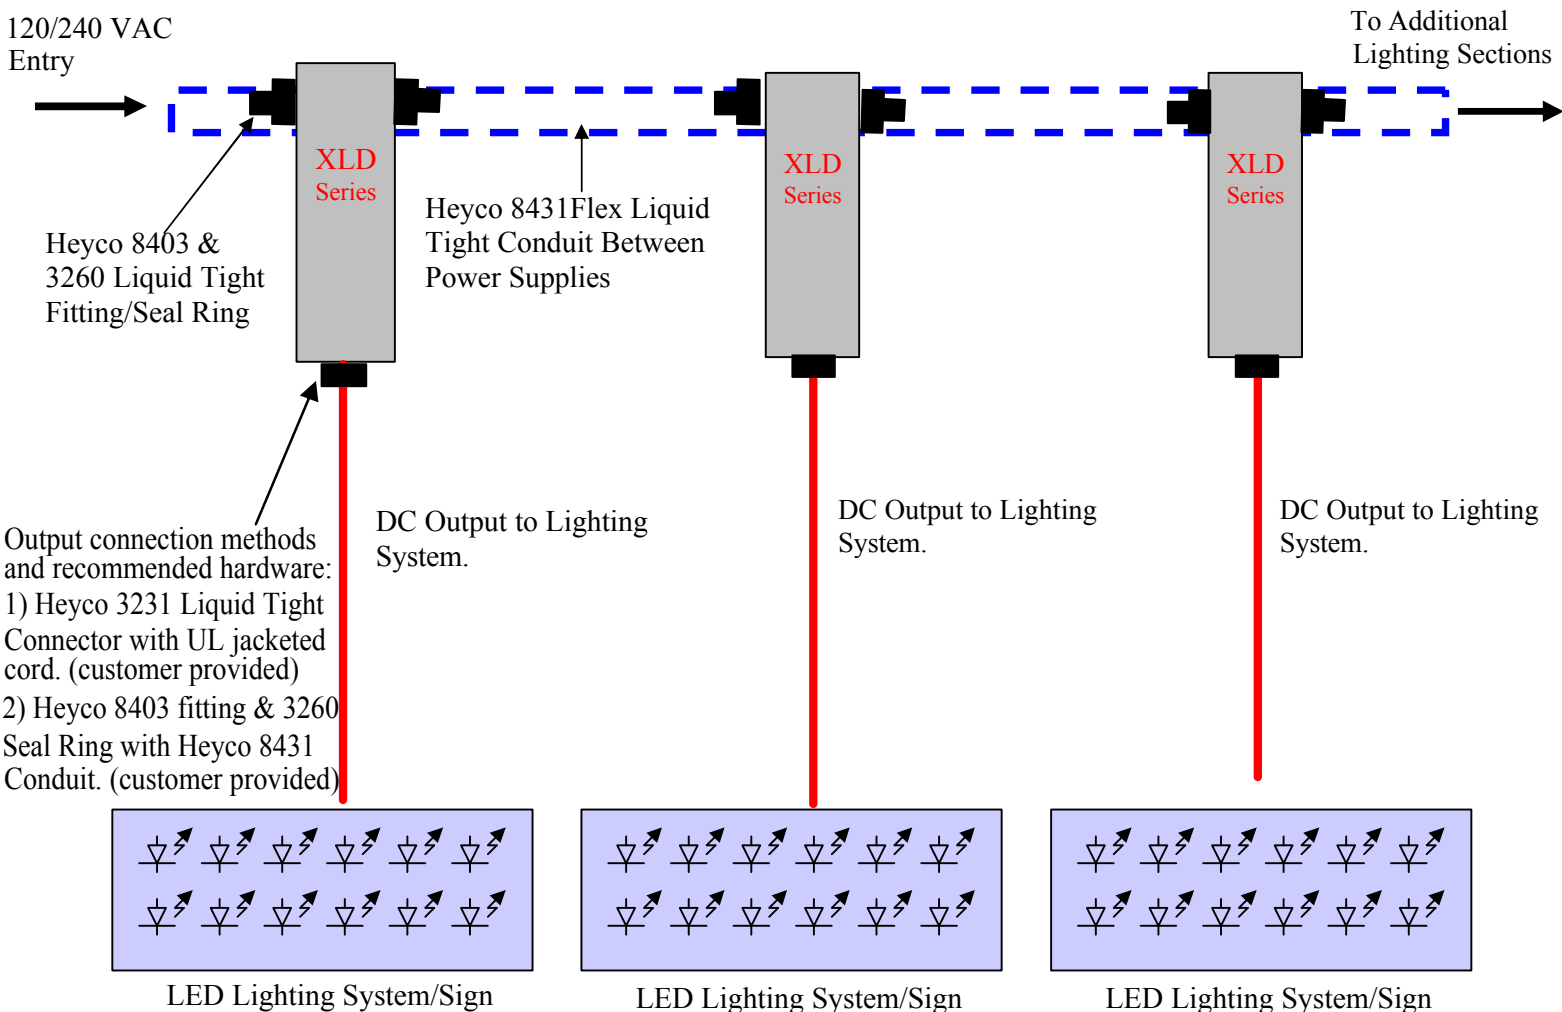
120/240 VAC Entry

To Additional Lighting Sections

XLD Series

XLD Series

XLD Series

Heyco 8403 & 3260 Liquid Tight Fitting/Seal Ring

Heyco 8431Flex Liquid Tight Conduit Between Power Supplies

Output connection methods and recommended hardware:
1) Heyco 3231 Liquid Tight Connector with UL jacketed cord. (customer provided)
2) Heyco 8403 fitting & 3260 Seal Ring with Heyco 8431 Conduit. (customer provided)

DC Output to Lighting System.

DC Output to Lighting System.

DC Output to Lighting System.

LED Lighting System/Sign

LED Lighting System/Sign

LED Lighting System/Sign